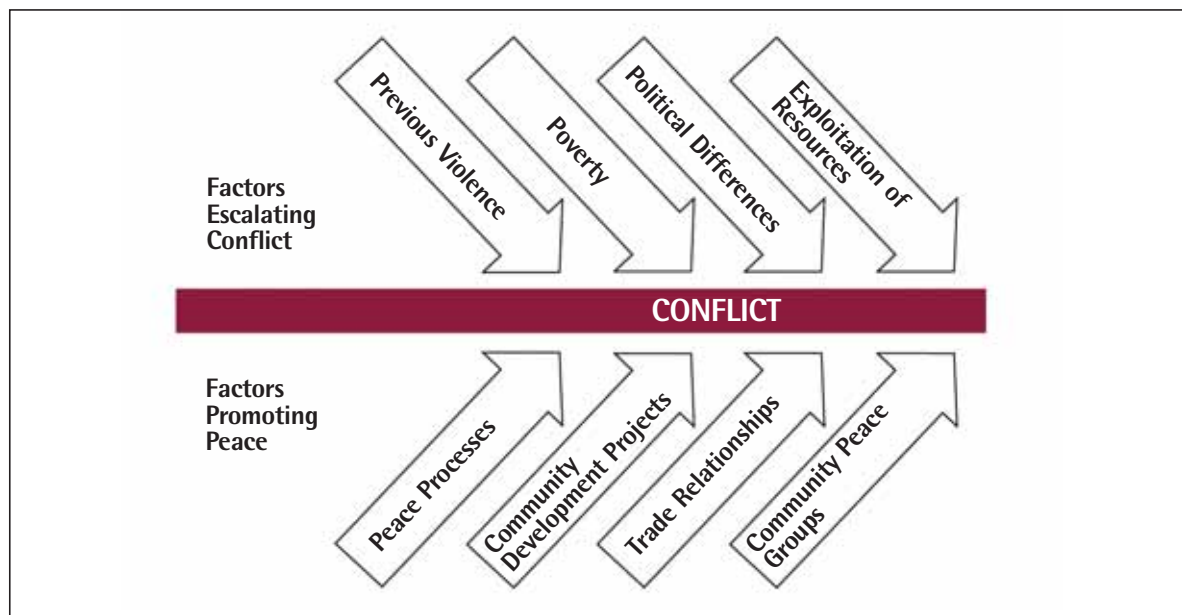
Factors Escalating Conflict

Previous Violence

Poverty

Political Differences

Exploitation of Resources

CONFLICT

Factors Promoting Peace

Peace Processes

Community Development Projects

Trade Relationships

Community Peace Groups